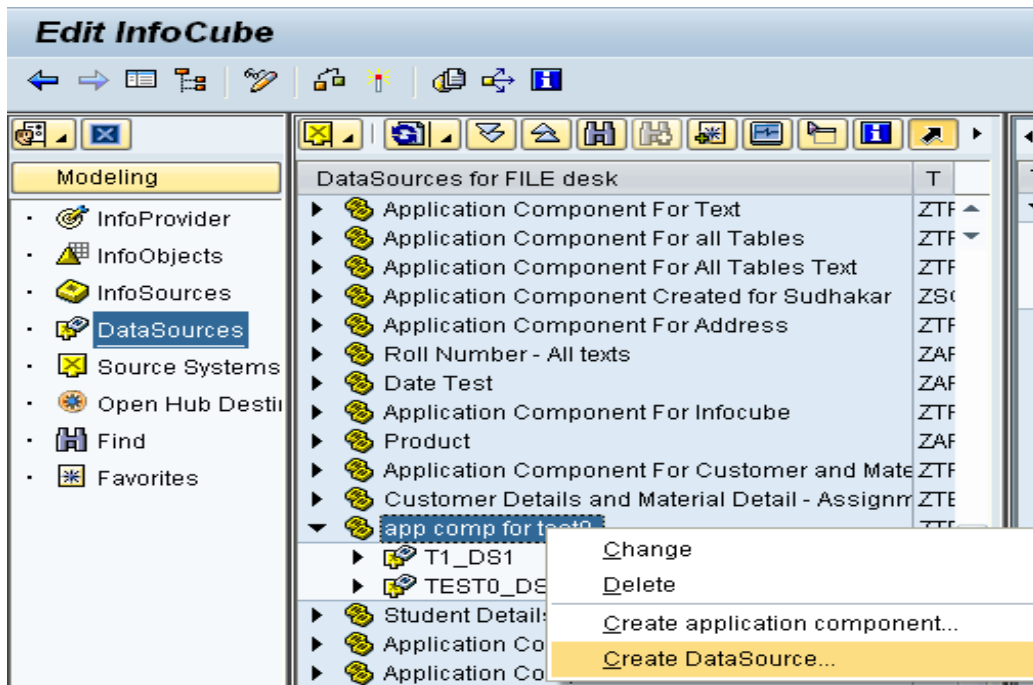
Edit InfoCube

Modeling

InfoProvider
InfoObjects
InfoSources
DataSources
Source Systems
Open Hub Desti
Find
Favorites

DataSources for FILE desk | T
Application Component For Text | ZTF
Application Component For all Tables | ZTF
Application Component For All Tables Text | ZTF
Application Component Created for Sudhakar | ZS(
Application Component For Address | ZTF
Roll Number - All texts | ZAF
Date Test | ZAF
Application Component For Infocube | ZTF
Product | ZAF
Application Component For Customer and Mate | ZTF
Customer Details and Material Detail - Assignm | ZTE
app comp for test0
T1_DS1
TEST0_DS
Student Details
Application Co
Application Co

Change
Delete
Create application component...
Create DataSource...